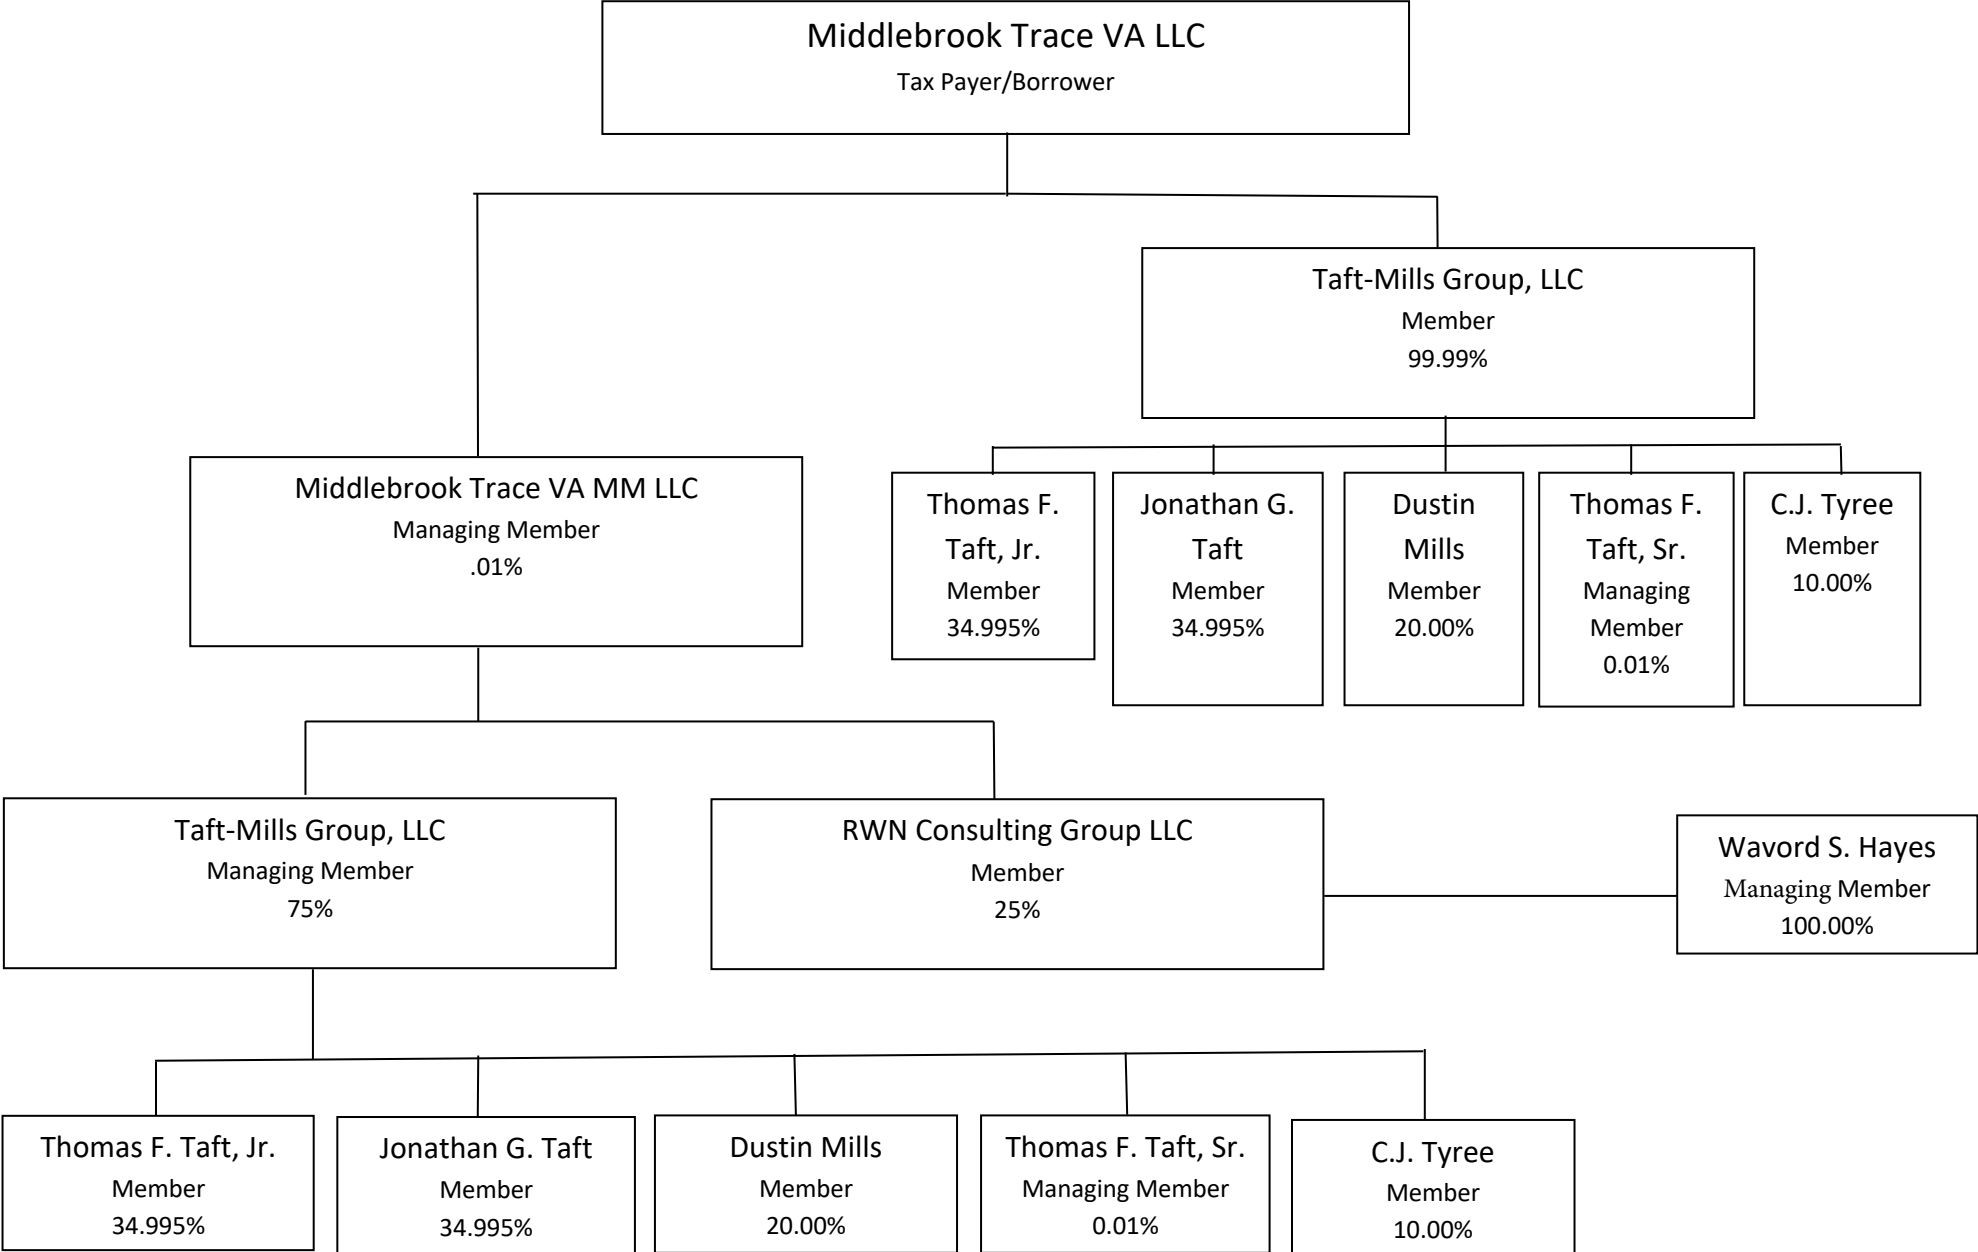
Middlebrook Trace VA LLC
Tax Payer/Borrower

Taft-Mills Group, LLC
Member
99.99%

Middlebrook Trace VA MM LLC
Managing Member
.01%

Thomas F. Taft, Jr.
Member
34.995%

Jonathan G. Taft
Member
34.995%

Dustin Mills
Member
20.00%

Thomas F. Taft, Sr.
Managing Member
0.01%

C.J. Tyree
Member
10.00%

Taft-Mills Group, LLC
Managing Member
75%

RWN Consulting Group LLC
Member
25%

Wavord S. Hayes
Managing Member
100.00%

Thomas F. Taft, Jr.
Member
34.995%

Jonathan G. Taft
Member
34.995%

Dustin Mills
Member
20.00%

Thomas F. Taft, Sr.
Managing Member
0.01%

C.J. Tyree
Member
10.00%